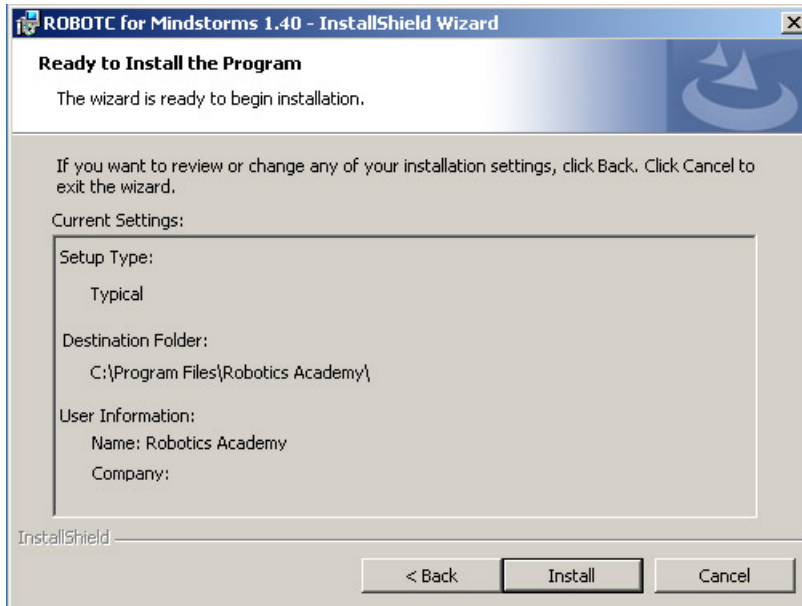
ROBOTC for Mindstorms 1.40 - InstallShield Wizard

X

Ready to Install the Program

The wizard is ready to begin installation.

If you want to review or change any of your installation settings, click Back. Click Cancel to exit the wizard.

Current Settings:

Setup Type:

Typical

Destination Folder:

C:\Program Files\Robotics Academy\

User Information:

Name: Robotics Academy

Company:

InstallShield

< Back

Install

Cancel